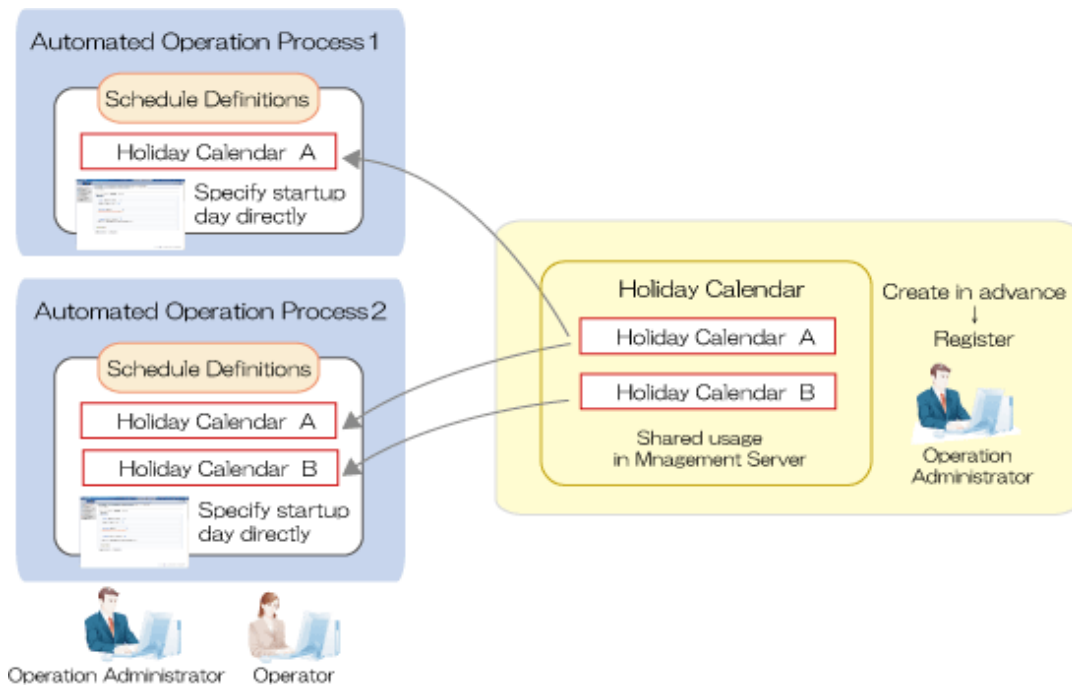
Automated Operation Process 1

Schedule Definitions

Holiday Calendar A

Specify startup day directly

Automated Operation Process 2

Schedule Definitions

Holiday Calendar A

Holiday Calendar B

Specify startup day directly

Operation Administrator

Operator

Holiday Calendar

Holiday Calendar A

Holiday Calendar B

Shared usage in Mnagement Server

Create in advance
↓
Register

Operation Administrator